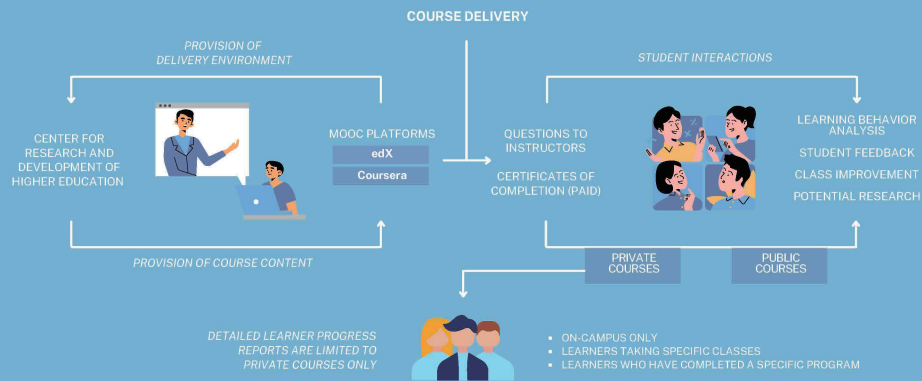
COURSE DELIVERY

PROVISION OF DELIVERY ENVIRONMENT

CENTER FOR RESEARCH AND DEVELOPMENT OF HIGHER EDUCATION

MOOC PLATFORMS

edX

Coursera

PROVISION OF COURSE CONTENT

STUDENT INTERACTIONS

QUESTIONS TO INSTRUCTORS

CERTIFICATES OF COMPLETION (PAID)

LEARNING BEHAVIOR ANALYSIS

STUDENT FEEDBACK

CLASS IMPROVEMENT

POTENTIAL RESEARCH

PRIVATE COURSES

PUBLIC COURSES

DETAILED LEARNER PROGRESS REPORTS ARE LIMITED TO PRIVATE COURSES ONLY

• ON-CAMPUS ONLY
• LEARNERS TAKING SPECIFIC CLASSES
• LEARNERS WHO HAVE COMPLETED A SPECIFIC PROGRAM